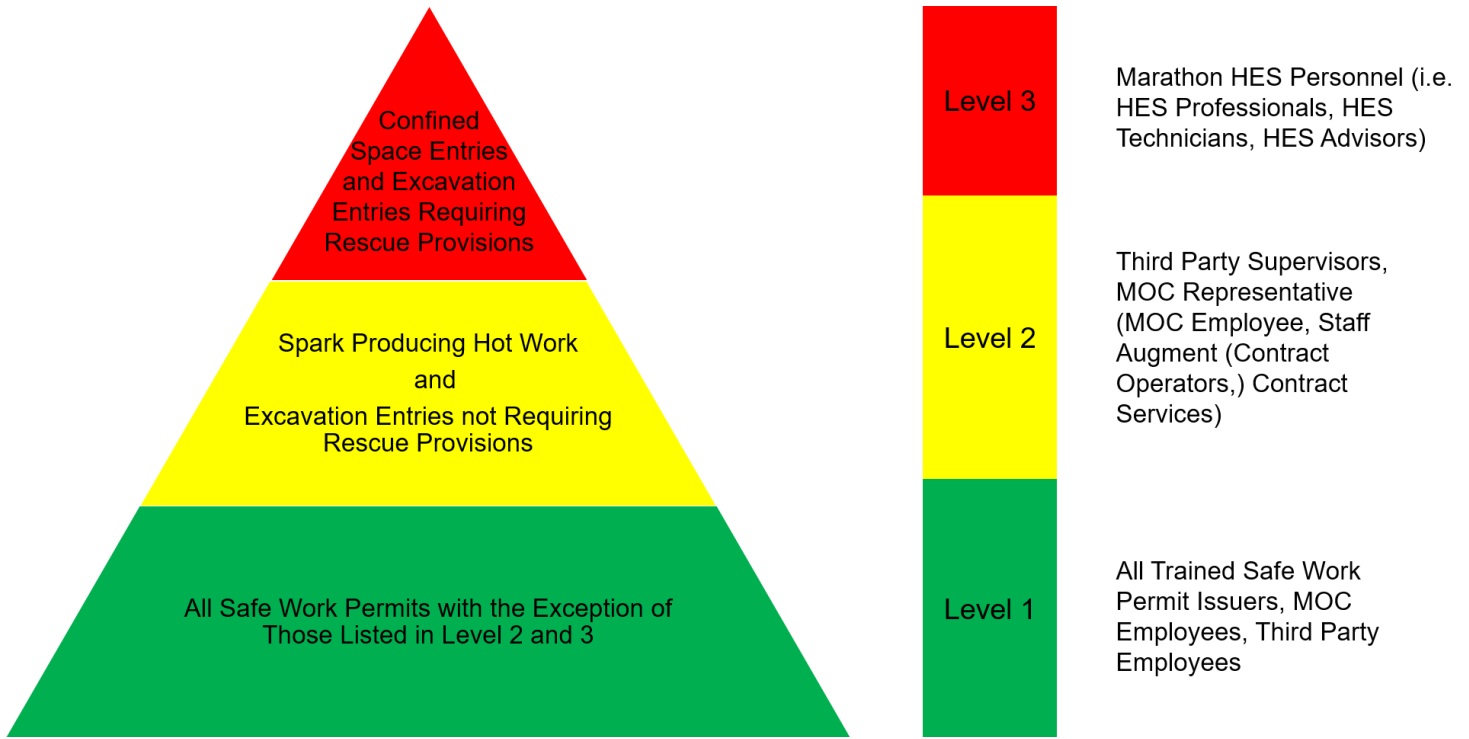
Confined Space Entries and Excavation Entries Requiring Rescue Provisions

Spark Producing Hot Work
and
Excavation Entries not Requiring Rescue Provisions

All Safe Work Permits with the Exception of Those Listed in Level 2 and 3

Level 3

Marathon HES Personnel (i.e. HES Professionals, HES Technicians, HES Advisors)

Level 2

Third Party Supervisors, MOC Representative (MOC Employee, Staff Augment (Contract Operators,) Contract Services)

Level 1

All Trained Safe Work Permit Issuers, MOC Employees, Third Party Employees